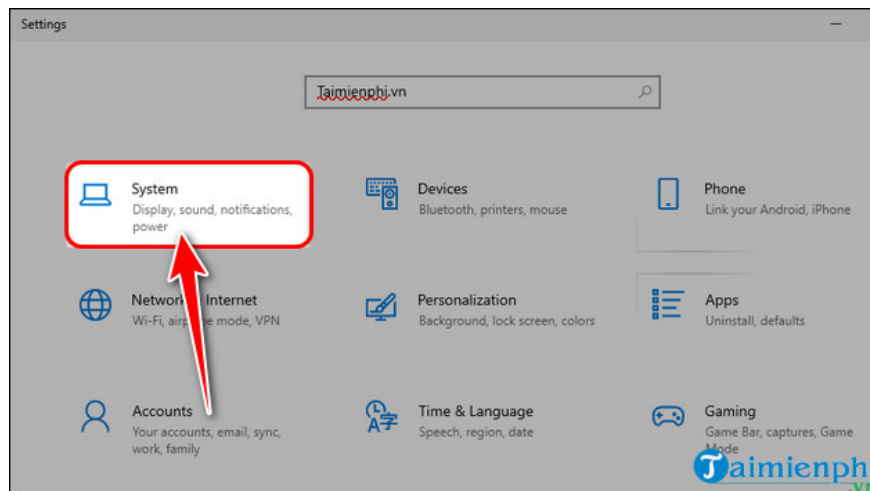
Settings

Taimienphi.vn

System
Display, sound, notifications, power

Devices
Bluetooth, printers, mouse

Phone
Link your Android, iPhone

Netwo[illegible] Internet
Wi-Fi, airp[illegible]e mode, VPN

Personalization
Background, lock screen, colors

Apps
Uninstall, defaults

Accounts
Your accounts, email, sync, work, family

Time & Language
Speech, region, date

Gaming
Game Bar, captures, Game Mode

Taimienph